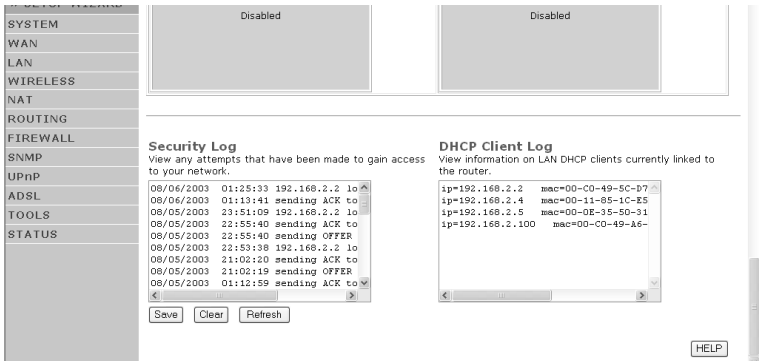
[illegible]
SYSTEM
WAN
LAN
WIRELESS
NAT
ROUTING
FIREWALL
SNMP
UPnP
ADSL
TOOLS
STATUS

Disabled

Disabled

Security Log
View any attempts that have been made to gain access to your network.

08/06/2003 01:25:33 192.168.2.2 lo
08/06/2003 01:13:41 sending ACK to
08/05/2003 23:51:09 192.168.2.2 lo
08/05/2003 22:55:40 sending ACK to
08/05/2003 22:55:40 sending OFFER
08/05/2003 22:53:38 192.168.2.2 lo
08/05/2003 21:02:20 sending ACK to
08/05/2003 21:02:19 sending OFFER
08/05/2003 01:12:59 sending ACK to

Save Clear Refresh

DHCP Client Log
View information on LAN DHCP clients currently linked to the router.

ip=192.168.2.2 mac=00-C0-49-5C-D7
ip=192.168.2.4 mac=00-11-85-1C-E5
ip=192.168.2.5 mac=00-0E-35-50-31
ip=192.168.2.100 mac=00-C0-49-A6-

HELP